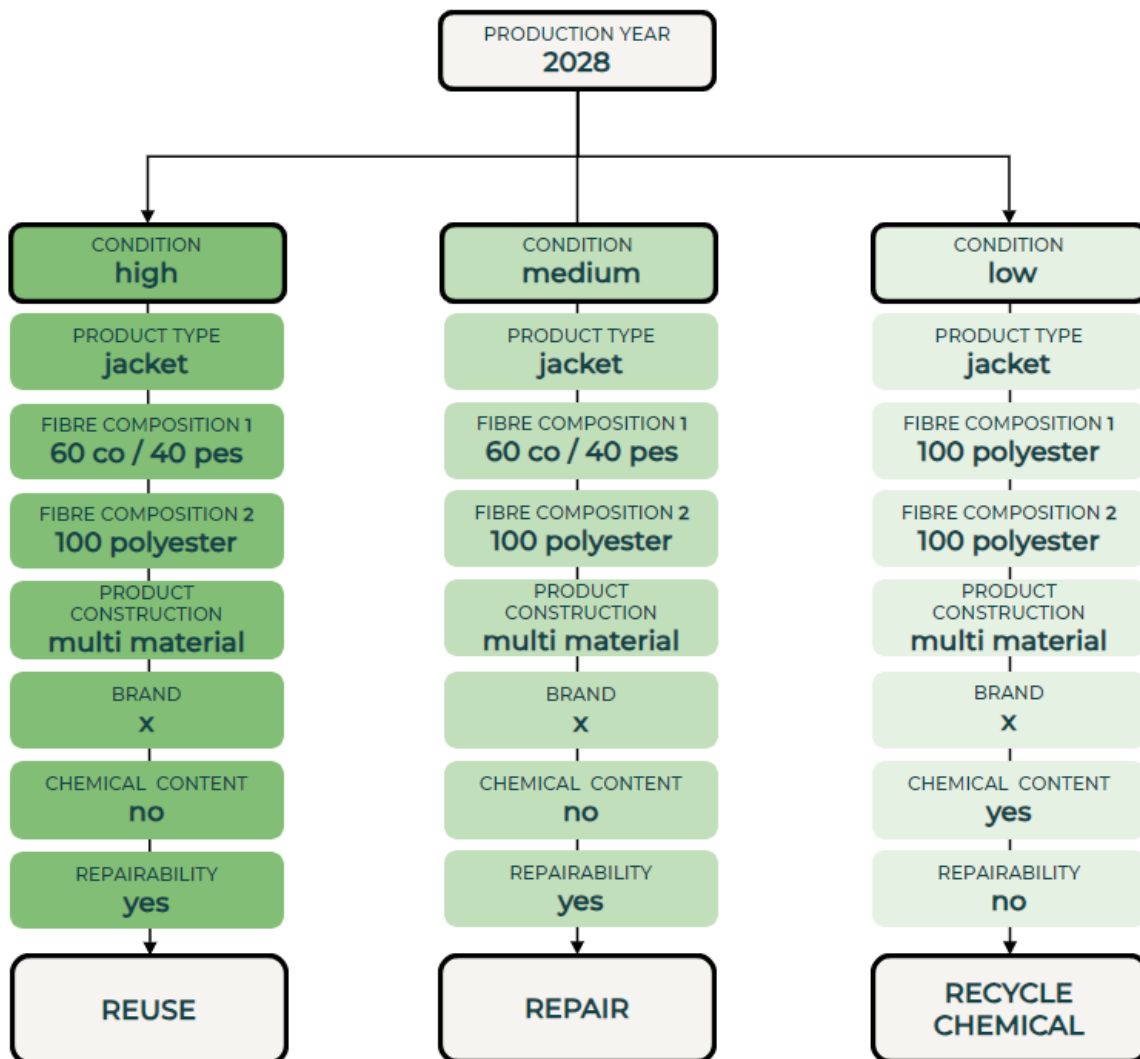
PRODUCTION YEAR
2028

CONDITION
high

PRODUCT TYPE
jacket

FIBRE COMPOSITION 1
60 co / 40 pes

FIBRE COMPOSITION 2
100 polyester

PRODUCT CONSTRUCTION
multi material

BRAND
x

CHEMICAL CONTENT
no

REPAIRABILITY
yes

REUSE

CONDITION
medium

PRODUCT TYPE
jacket

FIBRE COMPOSITION 1
60 co / 40 pes

FIBRE COMPOSITION 2
100 polyester

PRODUCT CONSTRUCTION
multi material

BRAND
x

CHEMICAL CONTENT
no

REPAIRABILITY
yes

REPAIR

CONDITION
low

PRODUCT TYPE
jacket

FIBRE COMPOSITION 1
100 polyester

FIBRE COMPOSITION 2
100 polyester

PRODUCT CONSTRUCTION
multi material

BRAND
x

CHEMICAL CONTENT
yes

REPAIRABILITY
no

RECYCLE CHEMICAL